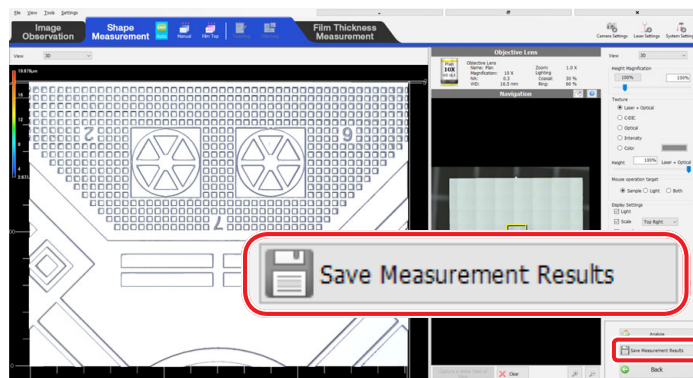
File View Tools Settings

Image Observation

Shape Measurement

Auto Manual Film Top

Film Thickness Measurement

Camera Settings Laser Settings System Settings

View 3D

19.878μm

16

12

8

4

2.971

Objective Lens

Plan 10X

Objective Lens
Name: Plan
Magnification: 10 X
NA: 0.3
WD: 16.5 mm

Zoom: 1.0 X
Lighting
Coaxial: 30 %
Ring: 60 %

Navigation

View 3D

Height Magnification

100%

Texture

Laser + Optical

C-DIC

Optical

Intensity

Color

Height 100% Laser + Optical

Mouse operation target

Sample Light Both

Display Settings

Light

Scale Top Right

Save Measurement Results

Clear

Analyze

Save Measurement Results

Back